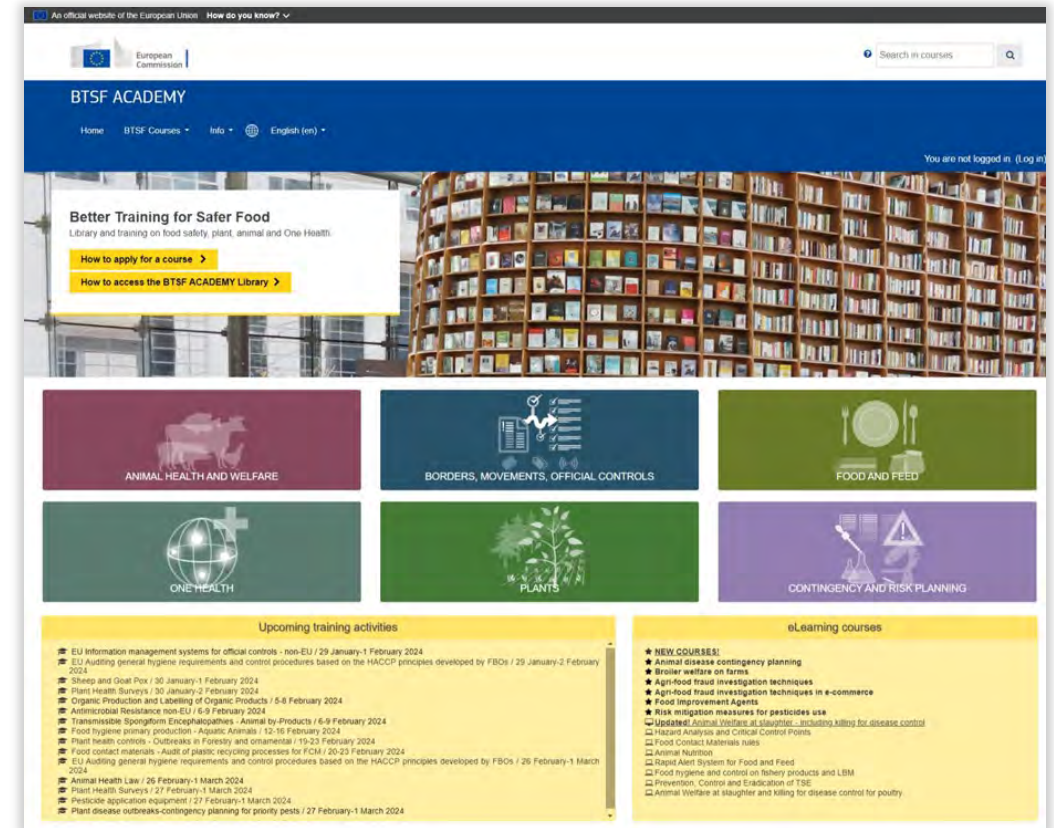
An official website of the European Union How do you know?

European Commission

Search in courses

BTSF ACADEMY

Home BTSF Courses Info English (en)

You are not logged in. (Log in)

Better Training for Safer Food

Library and training on food safety, plant, animal and One Health.

How to apply for a course

How to access the BTSF ACADEMY Library

ANIMAL HEALTH AND WELFARE

BORDERS, MOVEMENTS, OFFICIAL CONTROLS

FOOD AND FEED

ONE HEALTH

PLANTS

CONTINGENCY AND RISK PLANNING

Upcoming training activities

EU Information management systems for official controls - non-EU / 29 January-1 February 2024
EU Auditing general hygiene requirements and control procedures based on the HACCP principles developed by FBOs / 29 January-2 February 2024
Sheep and Goat Pox / 30 January-1 February 2024
Plant Health Surveys / 30 January-2 February 2024
Organic Production and Labelling of Organic Products / 5-8 February 2024
Antimicrobial Resistance non-EU / 6-9 February 2024
Transmissible Spongiform Encephalopathies - Animal by-Products / 6-9 February 2024
Food hygiene primary production - Aquatic Animals / 12-16 February 2024
Plant health controls - Outbreaks in Forestry and ornamental / 19-23 February 2024
Food contact materials - Audit of plastic recycling processes for FCM / 20-23 February 2024
EU Auditing general hygiene requirements and control procedures based on the HACCP principles developed by FBOs / 26 February-1 March 2024
Animal Health Law / 26 February-1 March 2024
Plant Health Surveys / 27 February-1 March 2024
Pesticide application equipment / 27 February-1 March 2024
Plant disease outbreaks-contingency planning for priority pests / 27 February-1 March 2024

eLearning courses

NEW COURSES!
Animal disease contingency planning
Broiler welfare on farms
Agri-food fraud investigation techniques
Agri-food fraud investigation techniques in e-commerce
Food Improvement Agents
Risk mitigation measures for pesticides use
Updated! Animal Welfare at slaughter - including killing for disease control
Hazard Analysis and Critical Control Points
Food Contact Materials rules
Animal Nutrition
Rapid Alert System for Food and Feed
Food hygiene and control on fishery products and LBM
Prevention, Control and Eradication of TSE
Animal Welfare at slaughter and killing for disease control for poultry